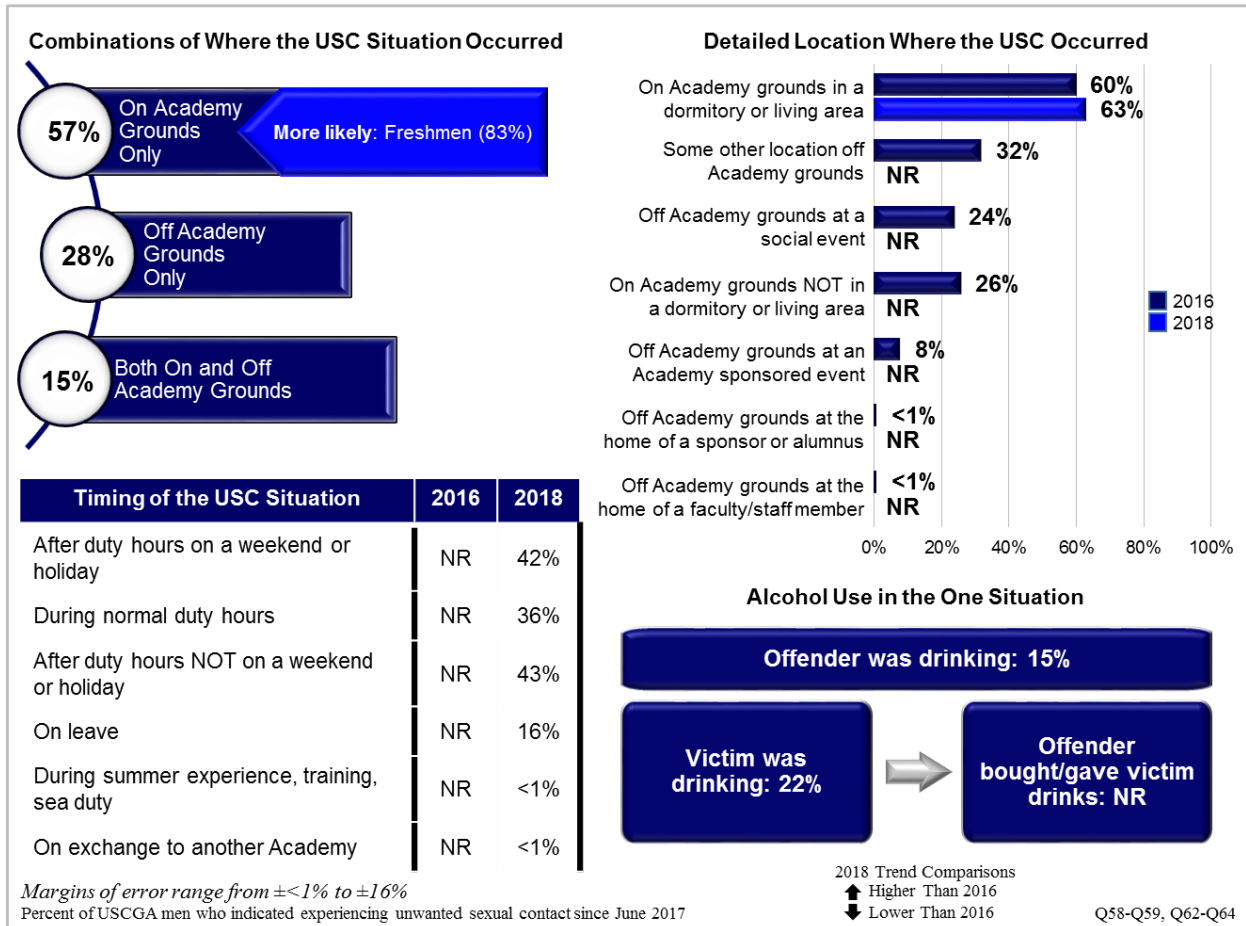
Combinations of Where the USC Situation Occurred

57% On Academy Grounds Only

More likely: Freshmen (83%)

28% Off Academy Grounds Only

15% Both On and Off Academy Grounds

Detailed Location Where the USC Occurred

On Academy grounds in a dormitory or living area 60% 63%

Some other location off Academy grounds 32% NR

Off Academy grounds at a social event 24% NR

On Academy grounds NOT in a dormitory or living area 26% NR

Off Academy grounds at an Academy sponsored event 8% NR

Off Academy grounds at the home of a sponsor or alumnus <1% NR

Off Academy grounds at the home of a faculty/staff member <1% NR

0% 20% 40% 60% 80% 100%

2016
2018

| Timing of the USC Situation | 2016 | 2018 |
|---|---|---|
| After duty hours on a weekend or holiday | NR | 42% |
| During normal duty hours | NR | 36% |
| After duty hours NOT on a weekend or holiday | NR | 43% |
| On leave | NR | 16% |
| During summer experience, training, sea duty | NR | <1% |
| On exchange to another Academy | NR | <1% |

Alcohol Use in the One Situation

Offender was drinking: 15%

Victim was drinking: 22%

Offender bought/gave victim drinks: NR

Margins of error range from ±<1% to ±16%
Percent of USCGA men who indicated experiencing unwanted sexual contact since June 2017

2018 Trend Comparisons
Higher Than 2016
Lower Than 2016

Q58-Q59, Q62-Q64